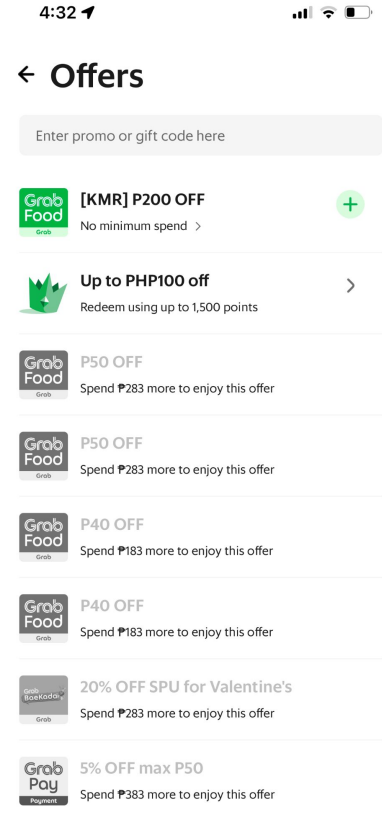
4:32

← Offers

Enter promo or gift code here

Grab Food Grab
[KMR] P200 OFF
No minimum spend >

+

Up to PHP100 off
Redeem using up to 1,500 points

>

Grab Food Grab
P50 OFF
Spend ₱283 more to enjoy this offer

Grab Food Grab
P50 OFF
Spend ₱283 more to enjoy this offer

Grab Food Grab
P40 OFF
Spend ₱183 more to enjoy this offer

Grab Food Grab
P40 OFF
Spend ₱183 more to enjoy this offer

Grab BoeKadal Grab
20% OFF SPU for Valentine's
Spend ₱283 more to enjoy this offer

Grab Pay Payment
5% OFF max P50
Spend ₱383 more to enjoy this offer